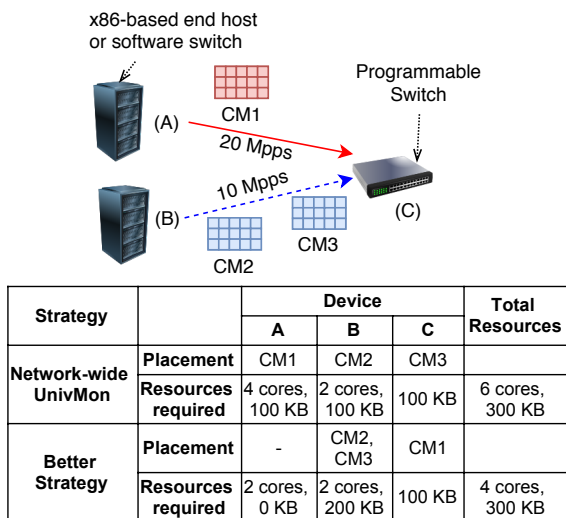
x86-based end host or software switch

CM1

(A)

20 Mpps

Programmable Switch

10 Mpps

(B)

CM3

(C)

CM2

| Strategy | | Device | | | Total Resources |
|---|---|---|---|---|---|
| | | A | B | C | |
| Network-wide UnivMon | Placement | CM1 | CM2 | CM3 | |
| | Resources required | 4 cores, 100 KB | 2 cores, 100 KB | 100 KB | 6 cores, 300 KB |
| Better Strategy | Placement | - | CM2, CM3 | CM1 | |
| | Resources required | 2 cores, 0 KB | 2 cores, 200 KB | 100 KB | 4 cores, 300 KB |